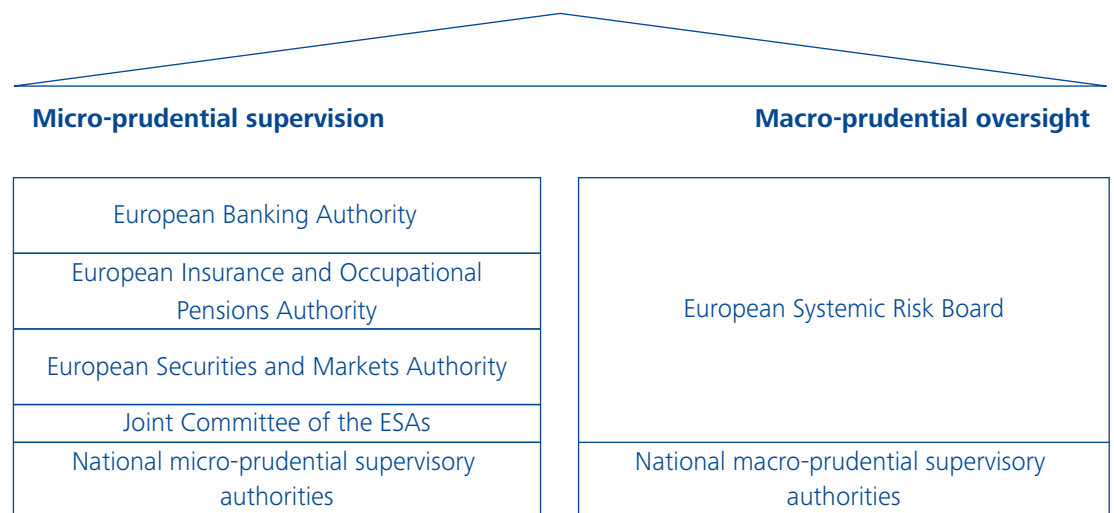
Micro-prudential supervision

Macro-prudential oversight

European Banking Authority

European Insurance and Occupational Pensions Authority

European Securities and Markets Authority

Joint Committee of the ESAs

National micro-prudential supervisory authorities

European Systemic Risk Board

National macro-prudential supervisory authorities